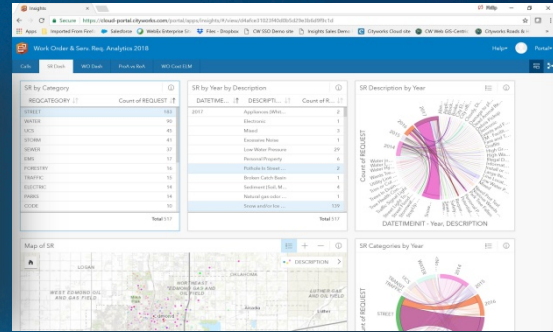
Insights

Philip

Secure | https://cloud-portal.cityworks.com/portal/apps/insights/#/view/

Apps | Imported From Firef | Salesforce | WebEx Enterprise Sit | Files - Dropbox | CW SSO Demo site | Insights Sales Demo | Cityworks Cloud site | CW Web GIS-Centric | Cityworks Roads & re

Work Order & Serv. Req. Analytics 2018

Help | Portal

CoEs | SR Dash | WO Dash | Prof vs Refl | WO Cost D/M

SR by Category

| REQCATEGORY | Count of REQUEST |
|---|---|
| STREET | 183 |
| WATER | 96 |
| UCS | 85 |
| STORM | 81 |
| SEWER | 67 |
| EMS | 57 |
| FORESTRY | 56 |
| TRAFFIC | 55 |
| ELECTRIC | 54 |
| PARKS | 54 |
| CODE | 19 |
| Total | 517 |

SR by Year by Description

| DATETIMEINIT | DESCRIPTI... | Count of RE... |
|---|---|---|
| 2017 | Appliances (Whit... | 2 |
| | Electronics | 1 |
| | Mixed | 3 |
| | Excessive Noise | 1 |
| | Low Water Pressure | 29 |
| | Personal Property | 6 |
| | Pothole in Street | 2 |
| | Broken Catch Basin | 1 |
| | Sediment (Dirt, M... | 4 |
| | Natural gas odor ... | 1 |
| | Sewer and/or Sto... | 119 |
| Total | | 517 |

SR Description by Year

Count of REQUEST

DATETIMEINIT - Year, DESCRIPTION

Map of SR

DESCRIPTION

LOGAN

NORTHWEST EDMOND OIL AND GAS FIELD

NORTHEAST OKLAHOMA CITY

LUTHER GAS AND OIL FIELD

SR Categories by Year

Count of REQUEST

STREET